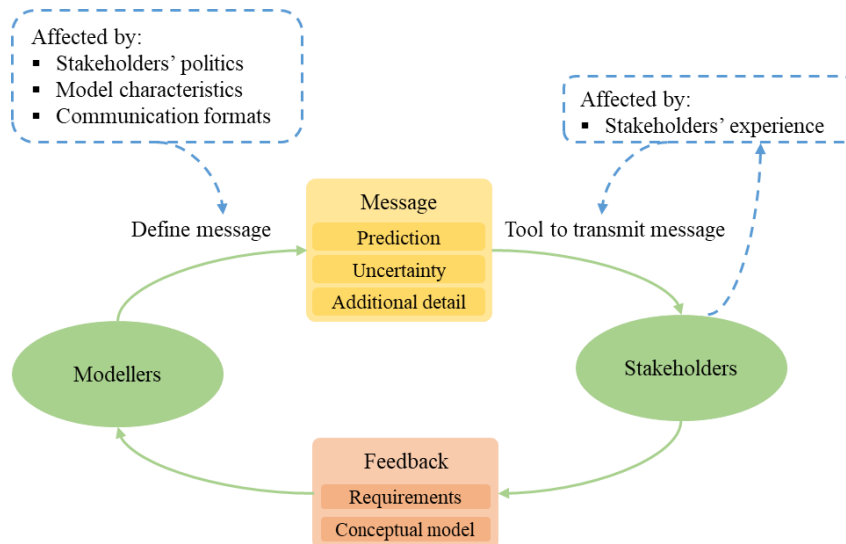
Affected by:
▪ Stakeholders' politics
▪ Model characteristics
▪ Communication formats

Affected by:
▪ Stakeholders' experience

Define message

Message
Prediction
Uncertainty
Additional detail

Tool to transmit message

Modellers

Stakeholders

Feedback
Requirements
Conceptual model